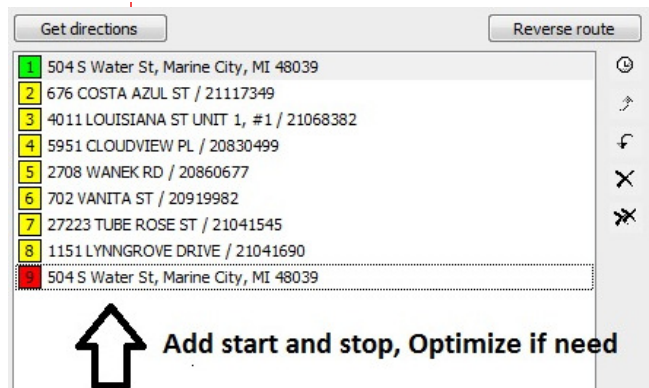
Get directions

Reverse route

1 504 S Water St, Marine City, MI 48039
2 676 COSTA AZUL ST / 21117349
3 4011 LOUISIANA ST UNIT 1, #1 / 21068382
4 5951 CLOUDVIEW PL / 20830499
5 2708 WANEK RD / 20860677
6 702 VANITA ST / 20919982
7 27223 TUBE ROSE ST / 21041545
8 1151 LYNNGROVE DRIVE / 21041690
9 504 S Water St, Marine City, MI 48039

Add start and stop, Optimize if need